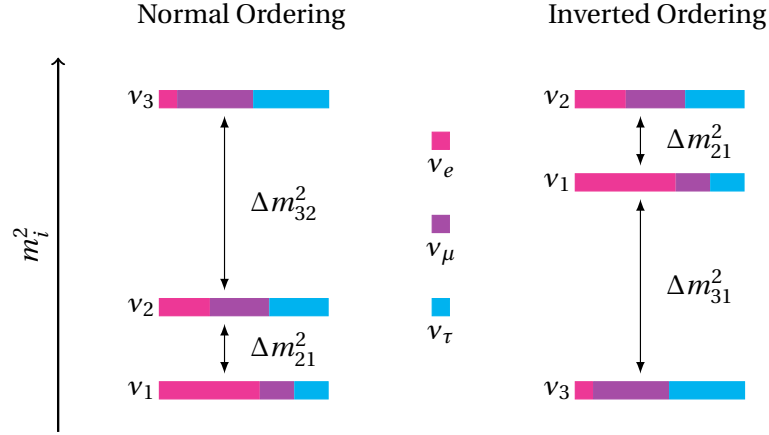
Normal Ordering

Inverted Ordering

$m_i^2$

$\nu_3$

$\Delta m_{32}^2$

$\nu_2$

$\Delta m_{21}^2$

$\nu_1$

$\nu_e$

$\nu_\mu$

$\nu_\tau$

$\nu_2$

$\Delta m_{21}^2$

$\nu_1$

$\Delta m_{31}^2$

$\nu_3$